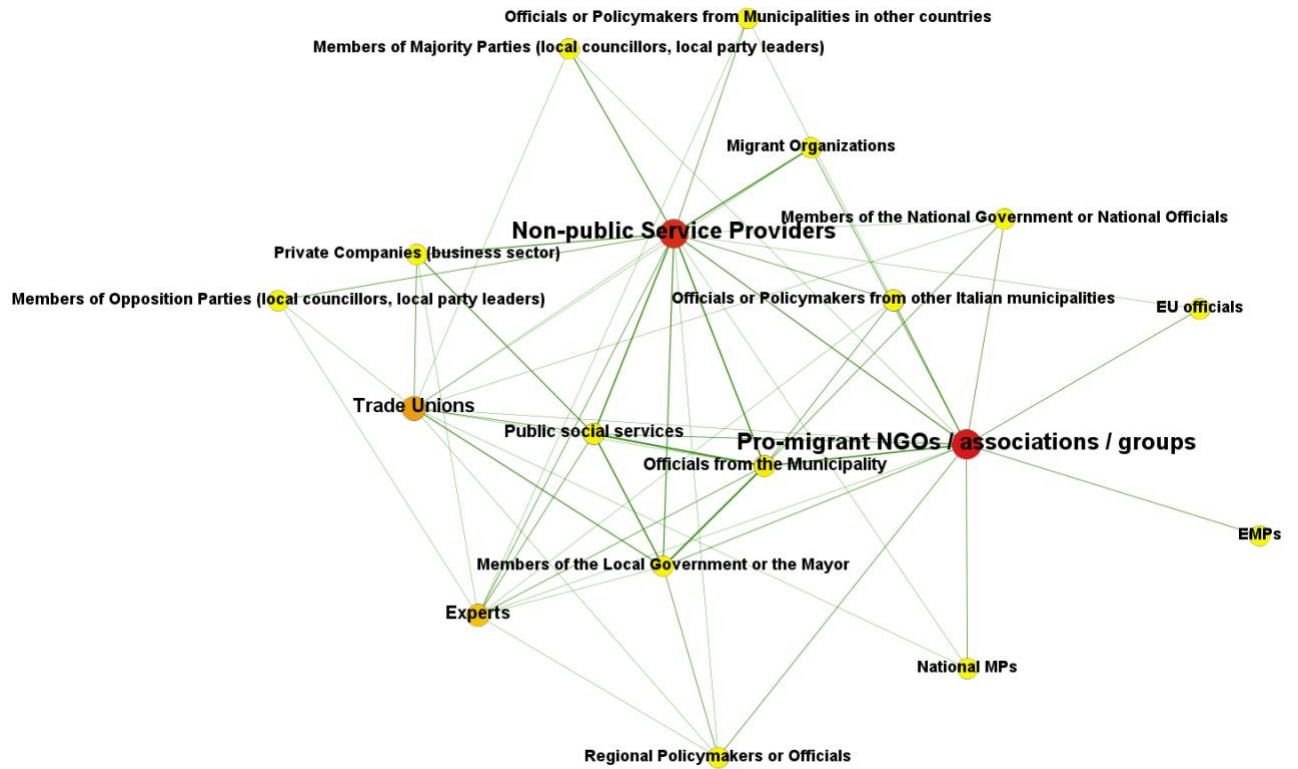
Officials or Policymakers from Municipalities in other countries
Members of Majority Parties (local councillors, local party leaders)
Migrant Organizations
Non-public Service Providers
Members of the National Government or National Officials
Private Companies (business sector)
Members of Opposition Parties (local councillors, local party leaders)
Officials or Policymakers from other Italian municipalities
EU officials
Trade Unions
Public social services
Pro-migrant NGOs / associations / groups
Officials from the Municipality
EMPs
Members of the Local Government or the Mayor
Experts
National MPs
Regional Policymakers or Officials